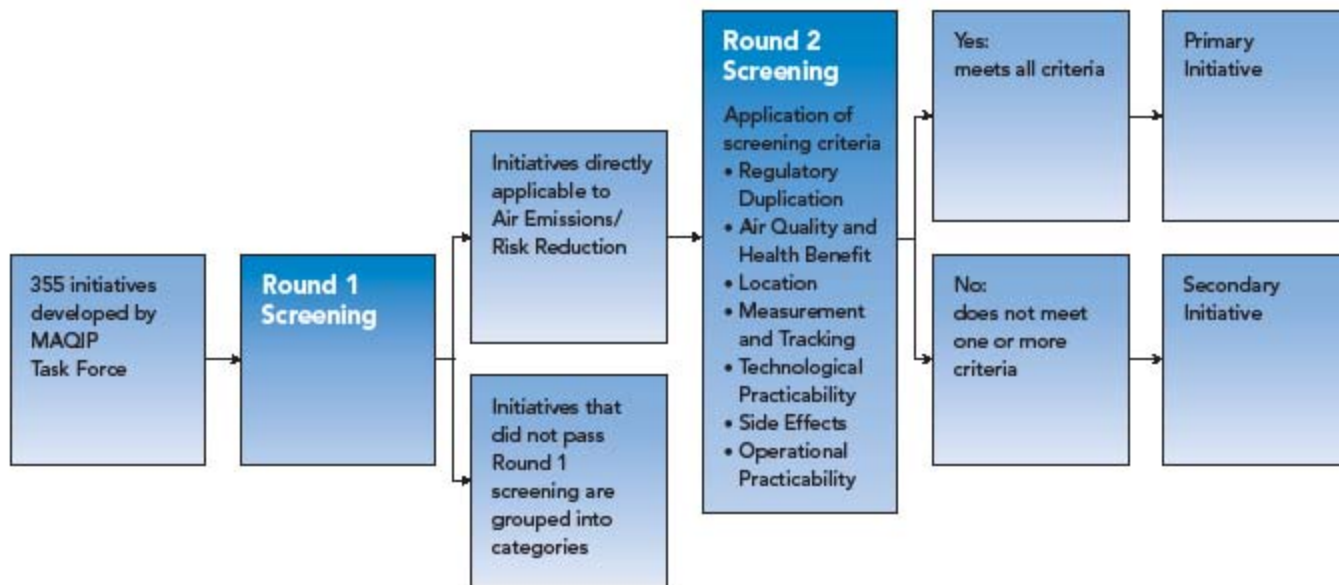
355 initiatives developed by MAQIP Task Force

Round 1 Screening

Initiatives directly applicable to Air Emissions/ Risk Reduction

Initiatives that did not pass Round 1 screening are grouped into categories

Round 2 Screening

Application of screening criteria
• Regulatory Duplication
• Air Quality and Health Benefit
• Location
• Measurement and Tracking
• Technological Practicability
• Side Effects
• Operational Practicability

Yes: meets all criteria

Primary Initiative

No: does not meet one or more criteria

Secondary Initiative